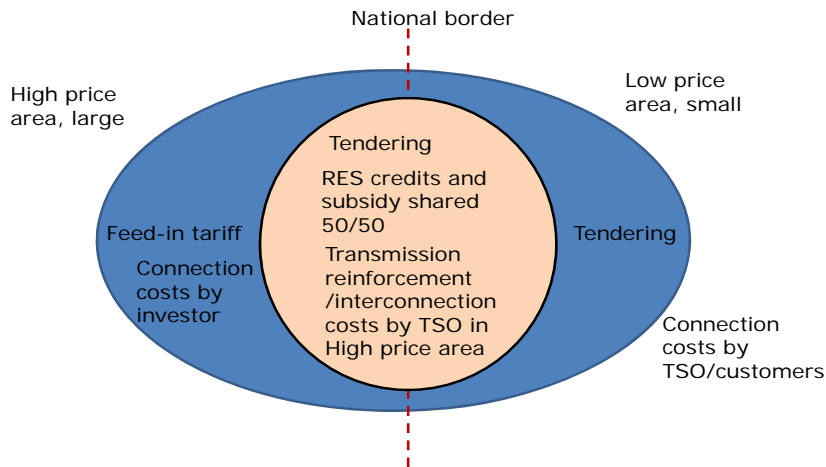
National border

High price area, large

Low price area, small

Tendering

RES credits and subsidy shared 50/50

Transmission reinforcement /interconnection costs by TSO in High price area

Feed-in tariff

Connection costs by investor

Tendering

Connection costs by TSO/customers